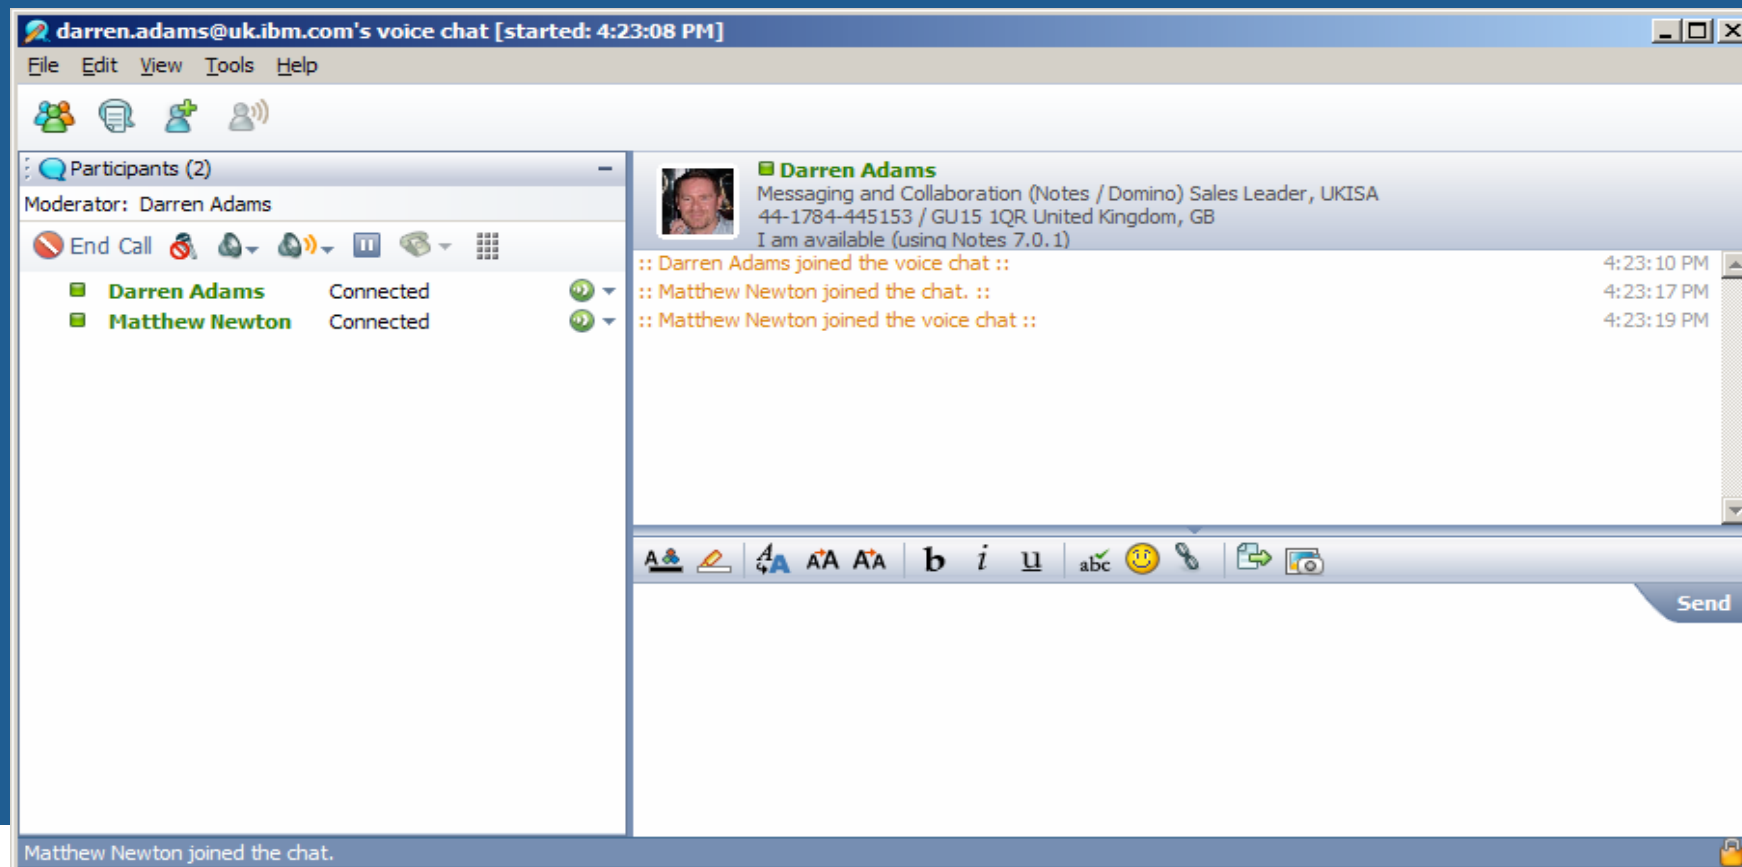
darren.adams@uk.ibm.com's voice chat [started: 4:23:08 PM]

File Edit View Tools Help

Participants (2)

Moderator: Darren Adams

End Call

| | |
|---|---|
| Darren Adams | Connected |
| Matthew Newton | Connected |

Darren Adams
Messaging and Collaboration (Notes / Domino) Sales Leader, UKISA
44-1784-445153 / GU15 1QR United Kingdom, GB
I am available (using Notes 7.0.1)

:: Darren Adams joined the voice chat :: 4:23:10 PM
:: Matthew Newton joined the chat. :: 4:23:17 PM
:: Matthew Newton joined the voice chat :: 4:23:19 PM

Send

Matthew Newton joined the chat.